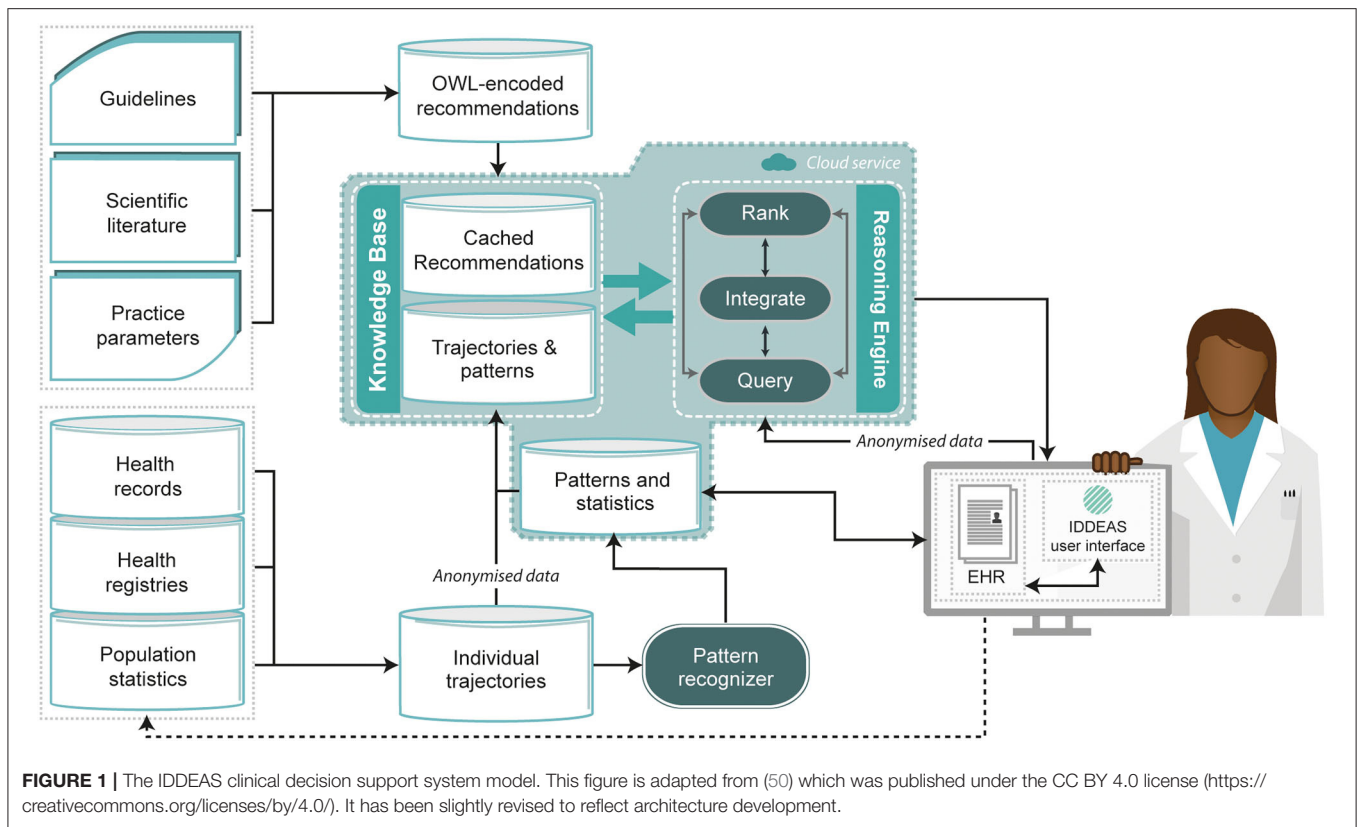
Guidelines

Scientific literature

Practice parameters

OWL-encoded recommendations

Cloud service

Knowledge Base

Cached Recommendations

Trajectories & patterns

Rank

Integrate

Query

Reasoning Engine

Anonymised data

Health records

Health registries

Population statistics

Patterns and statistics

EHR

IDDEAS user interface

Anonymised data

Individual trajectories

Pattern recognizer

FIGURE 1 | The IDDEAS clinical decision support system model. This figure is adapted from (50) which was published under the CC BY 4.0 license (https://creativecommons.org/licenses/by/4.0/). It has been slightly revised to reflect architecture development.